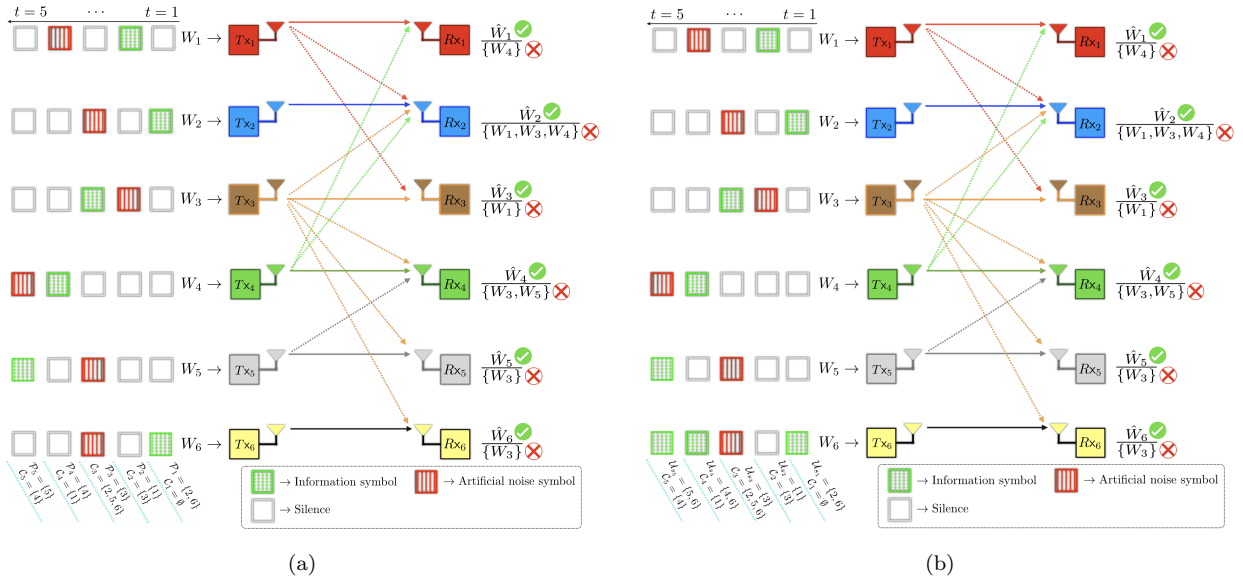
$t=5$ $\cdots$ $t=1$

$W_1 \rightarrow$ $Tx_1$ $Rx_1$ $\frac{\hat{W}_1}{\{W_4\}}$

$W_2 \rightarrow$ $Tx_2$ $Rx_2$ $\frac{\hat{W}_2}{\{W_1,W_3,W_4\}}$

$W_3 \rightarrow$ $Tx_3$ $Rx_3$ $\frac{\hat{W}_3}{\{W_1\}}$

$W_4 \rightarrow$ $Tx_4$ $Rx_4$ $\frac{\hat{W}_4}{\{W_3,W_5\}}$

$W_5 \rightarrow$ $Tx_5$ $Rx_5$ $\frac{\hat{W}_5}{\{W_3\}}$

$W_6 \rightarrow$ $Tx_6$ $Rx_6$ $\frac{\hat{W}_6}{\{W_3\}}$

$P_5=\{5\}$ $C_5=\{4\}$ $P_4=\{4\}$ $C_4=\{1\}$ $P_3=\{3\}$ $C_3=\{2,5,6\}$ $P_2=\{1\}$ $C_2=\{3\}$ $P_1=\{2,6\}$ $C_1=\emptyset$

$\rightarrow$ Information symbol $\rightarrow$ Artificial noise symbol $\rightarrow$ Silence

(a)

$t=5$ $\cdots$ $t=1$

$W_1 \rightarrow$ $Tx_1$ $Rx_1$ $\frac{\hat{W}_1}{\{W_4\}}$

$W_2 \rightarrow$ $Tx_2$ $Rx_2$ $\frac{\hat{W}_2}{\{W_1,W_3,W_4\}}$

$W_3 \rightarrow$ $Tx_3$ $Rx_3$ $\frac{\hat{W}_3}{\{W_1\}}$

$W_4 \rightarrow$ $Tx_4$ $Rx_4$ $\frac{\hat{W}_4}{\{W_3,W_5\}}$

$W_5 \rightarrow$ $Tx_5$ $Rx_5$ $\frac{\hat{W}_5}{\{W_3\}}$

$W_6 \rightarrow$ $Tx_6$ $Rx_6$ $\frac{\hat{W}_6}{\{W_3\}}$

$\mathcal{U}_5=\{5,6\}$ $C_5=\{4\}$ $\mathcal{U}_4=\{4,6\}$ $C_4=\{1\}$ $\mathcal{U}_3=\{3\}$ $C_3=\{2,5,6\}$ $\mathcal{U}_2=\{1\}$ $C_2=\{3\}$ $\mathcal{U}_1=\{2,6\}$ $C_1=\emptyset$

$\rightarrow$ Information symbol $\rightarrow$ Artificial noise symbol $\rightarrow$ Silence

(b)